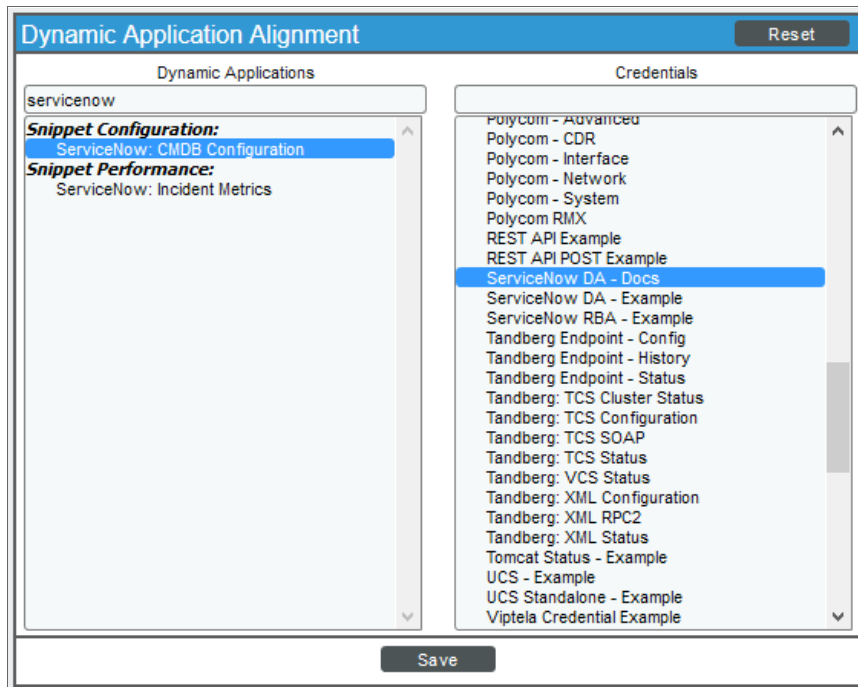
Dynamic Application Alignment

Reset

Dynamic Applications

servicenow

Snippet Configuration:
ServiceNow: CMDB Configuration
Snippet Performance:
ServiceNow: Incident Metrics

Credentials

Polycom - Advanced
Polycom - CDR
Polycom - Interface
Polycom - Network
Polycom - System
Polycom RMX
REST API Example
REST API POST Example
ServiceNow DA - Docs
ServiceNow DA - Example
ServiceNow RBA - Example
Tandberg Endpoint - Config
Tandberg Endpoint - History
Tandberg Endpoint - Status
Tandberg: TCS Cluster Status
Tandberg: TCS Configuration
Tandberg: TCS SOAP
Tandberg: TCS Status
Tandberg: VCS Status
Tandberg: XML Configuration
Tandberg: XML RPC2
Tandberg: XML Status
Tomcat Status - Example
UCS - Example
UCS Standalone - Example
Viptela Credential Example

Save